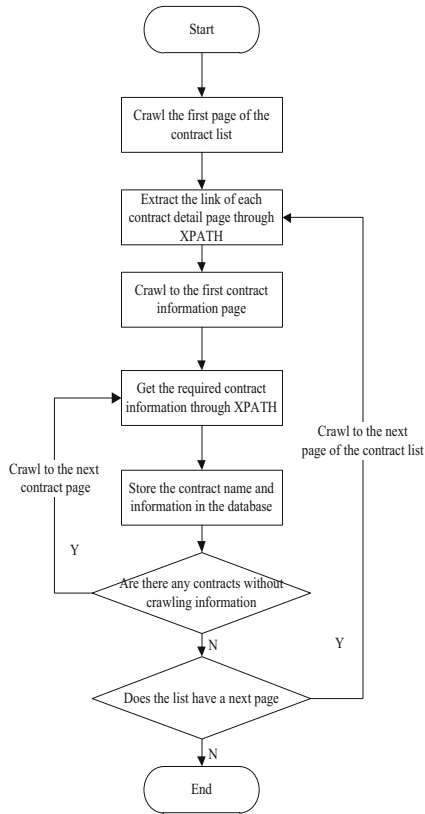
Start

Crawl the first page of the contract list

Extract the link of each contract detail page through XPATH

Crawl to the first contract information page

Get the required contract information through XPATH

Crawl to the next page of the contract list

Crawl to the next contract page

Store the contract name and information in the database

Y

Are there any contracts without crawling information

N

Y

Does the list have a next page

N

End